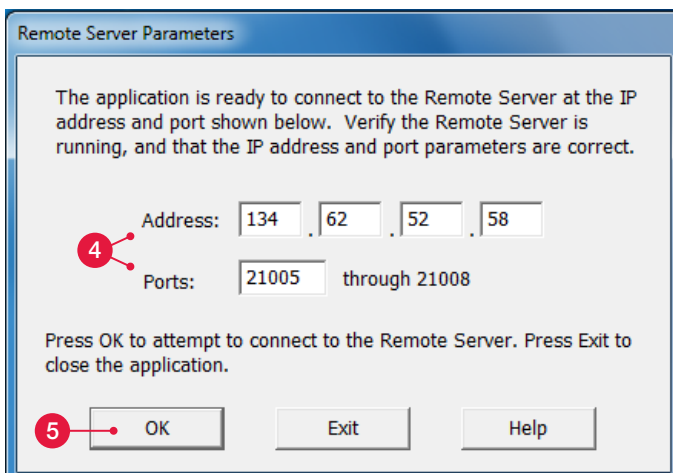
Remote Server Parameters

The application is ready to connect to the Remote Server at the IP address and port shown below. Verify the Remote Server is running, and that the IP address and port parameters are correct.

4

Address: 134 . 62 . 52 . 58

Ports: 21005 through 21008

Press OK to attempt to connect to the Remote Server. Press Exit to close the application.

5

OK

Exit

Help